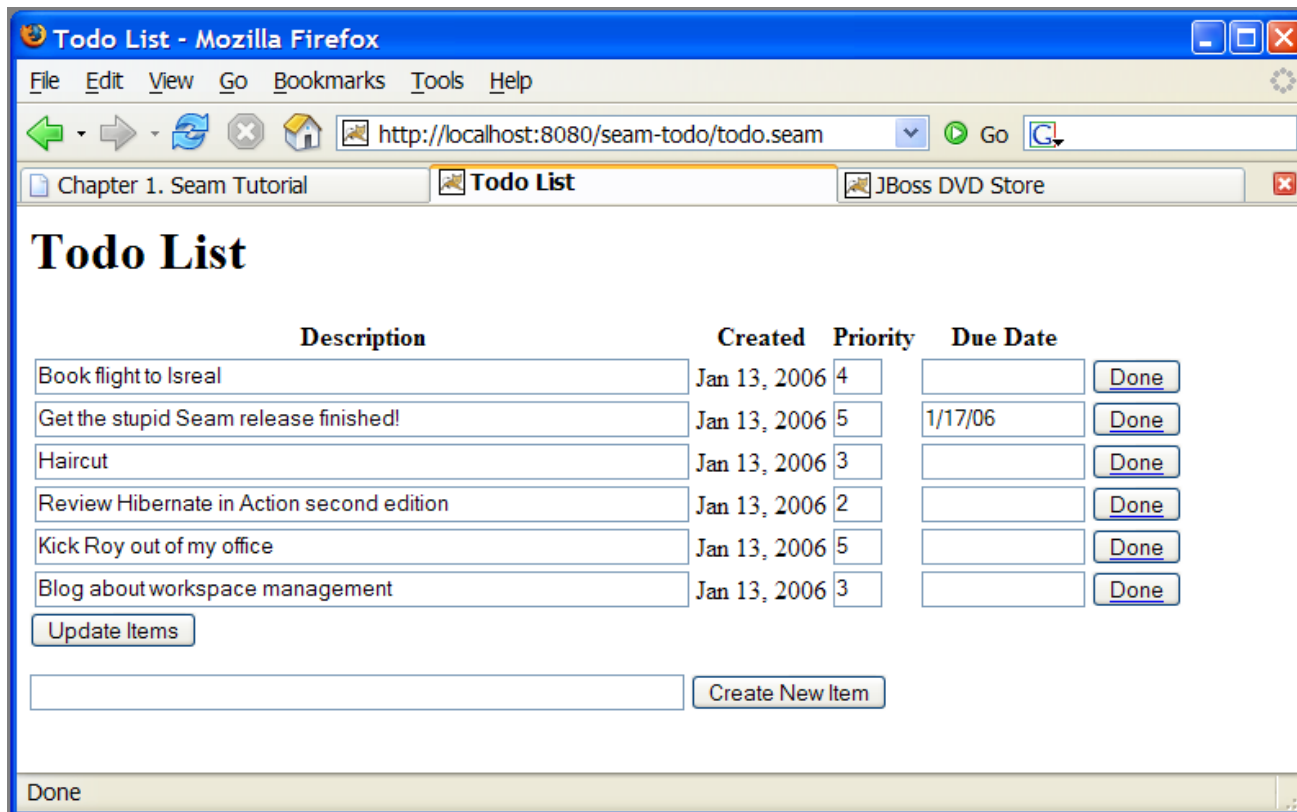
Todo List - Mozilla Firefox

File Edit View Go Bookmarks Tools Help

http://localhost:8080/seam-todo/todo.seam Go

Chapter 1. Seam Tutorial | Todo List | JBoss DVD Store

# Todo List

| Description | Created | Priority | Due Date | |
|---|---|---|---|---|
| Book flight to Isreal | Jan 13, 2006 | 4 | | Done |
| Get the stupid Seam release finished! | Jan 13, 2006 | 5 | 1/17/06 | Done |
| Haircut | Jan 13, 2006 | 3 | | Done |
| Review Hibernate in Action second edition | Jan 13, 2006 | 2 | | Done |
| Kick Roy out of my office | Jan 13, 2006 | 5 | | Done |
| Blog about workspace management | Jan 13, 2006 | 3 | | Done |

Update Items

Create New Item

Done